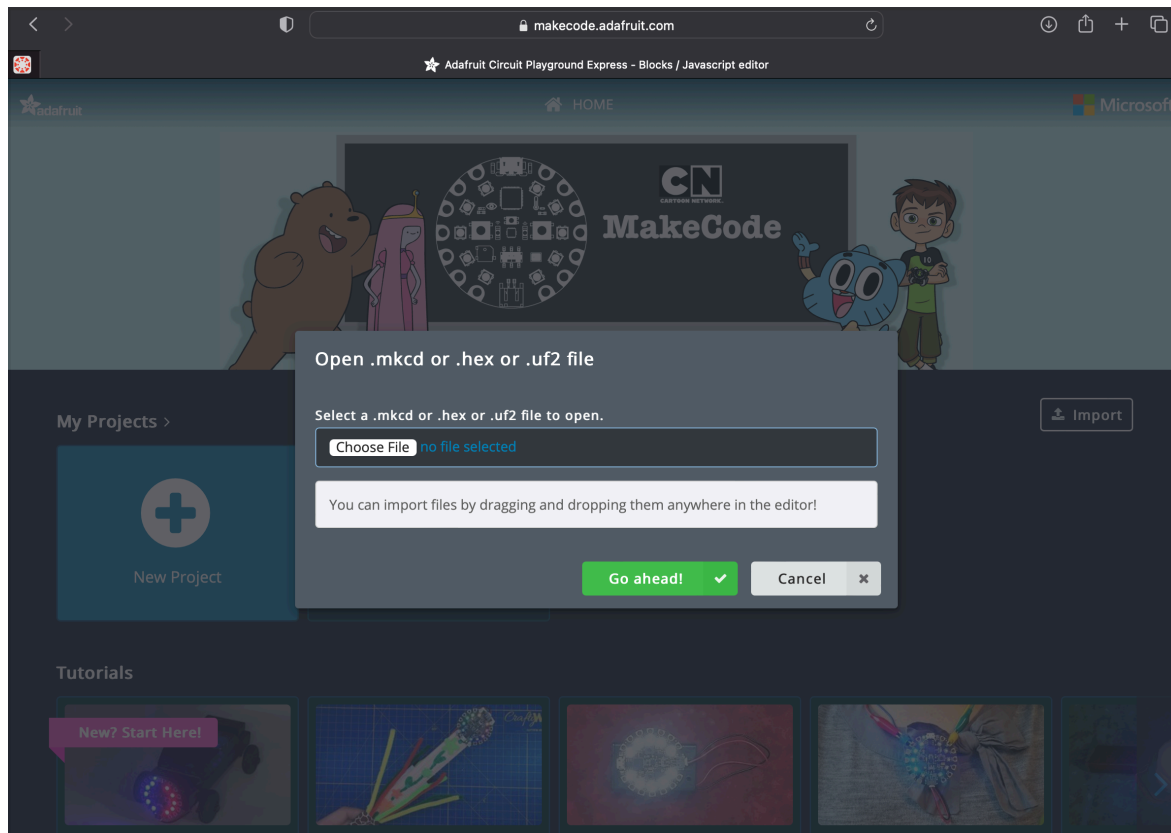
makecode.adafruit.com

Adafruit Circuit Playground Express - Blocks / Javascript editor

adafruit

HOME

Microsoft

CN
CARTOON NETWORK

MakeCode

Open .mkcd or .hex or .uf2 file

Select a .mkcd or .hex or .uf2 file to open.

Choose File no file selected

You can import files by dragging and dropping them anywhere in the editor!

Go ahead!

Cancel

My Projects >

Import

New Project

Tutorials

New? Start Here!